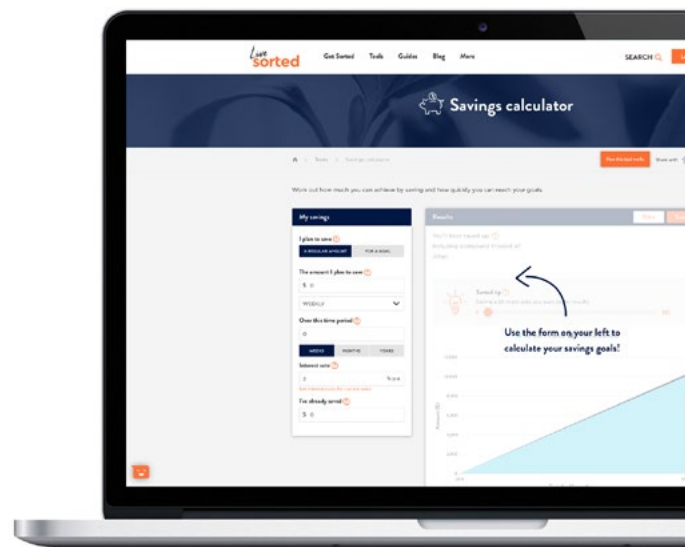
Love sorted

Get Sorted Tools Guides Blog More

SEARCH

Savings calculator

Tools > Savings calculator

Work out how much you can achieve by saving and how quickly you can reach your goals.

My savings

I plan to save

A REGULAR AMOUNT FOR A GOAL

The amount I plan to save

$ 0

WEEKLY

Over this time period

0

WEEKS MONTHS YEARS

Interest rate

% p.a.

I've already saved

$ 0

Results

Use the form on your left to calculate your savings goals!